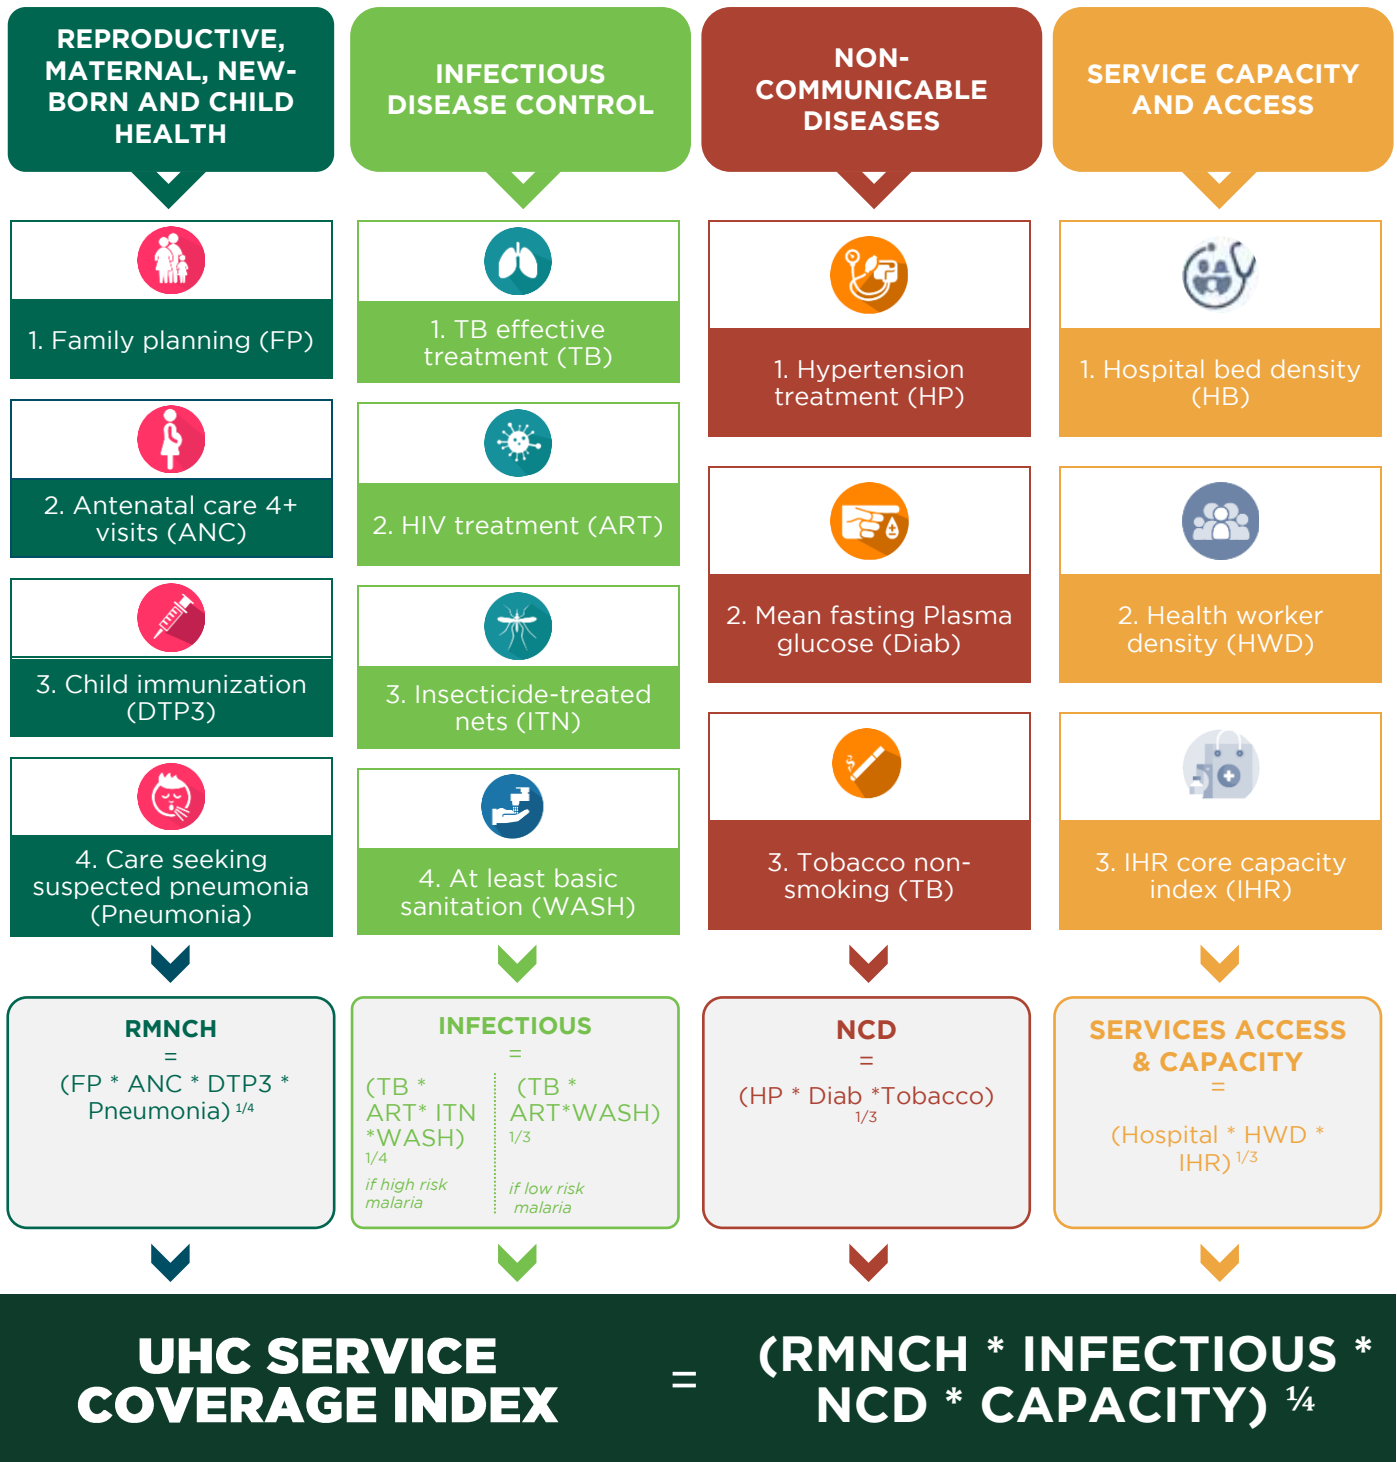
REPRODUCTIVE, MATERNAL, NEW-BORN AND CHILD HEALTH

1. Family planning (FP)

2. Antenatal care 4+ visits (ANC)

3. Child immunization (DTP3)

4. Care seeking suspected pneumonia (Pneumonia)

RMNCH
=
(FP * ANC * DTP3 * Pneumonia) $^{1/4}$

INFECTIOUS DISEASE CONTROL

1. TB effective treatment (TB)

2. HIV treatment (ART)

3. Insecticide-treated nets (ITN)

4. At least basic sanitation (WASH)

INFECTIOUS
=
(TB * ART* ITN *WASH) $^{1/4}$
if high risk malaria

(TB * ART*WASH) $^{1/3}$
if low risk malaria

NON-COMMUNICABLE DISEASES

1. Hypertension treatment (HP)

2. Mean fasting Plasma glucose (Diab)

3. Tobacco non-smoking (TB)

NCD
=
(HP * Diab *Tobacco) $^{1/3}$

SERVICE CAPACITY AND ACCESS

1. Hospital bed density (HB)

2. Health worker density (HWD)

3. IHR core capacity index (IHR)

SERVICES ACCESS & CAPACITY
=
(Hospital * HWD * IHR) $^{1/3}$

UHC SERVICE COVERAGE INDEX = (RMNCH * INFECTIOUS * NCD * CAPACITY) $^{1/4}$